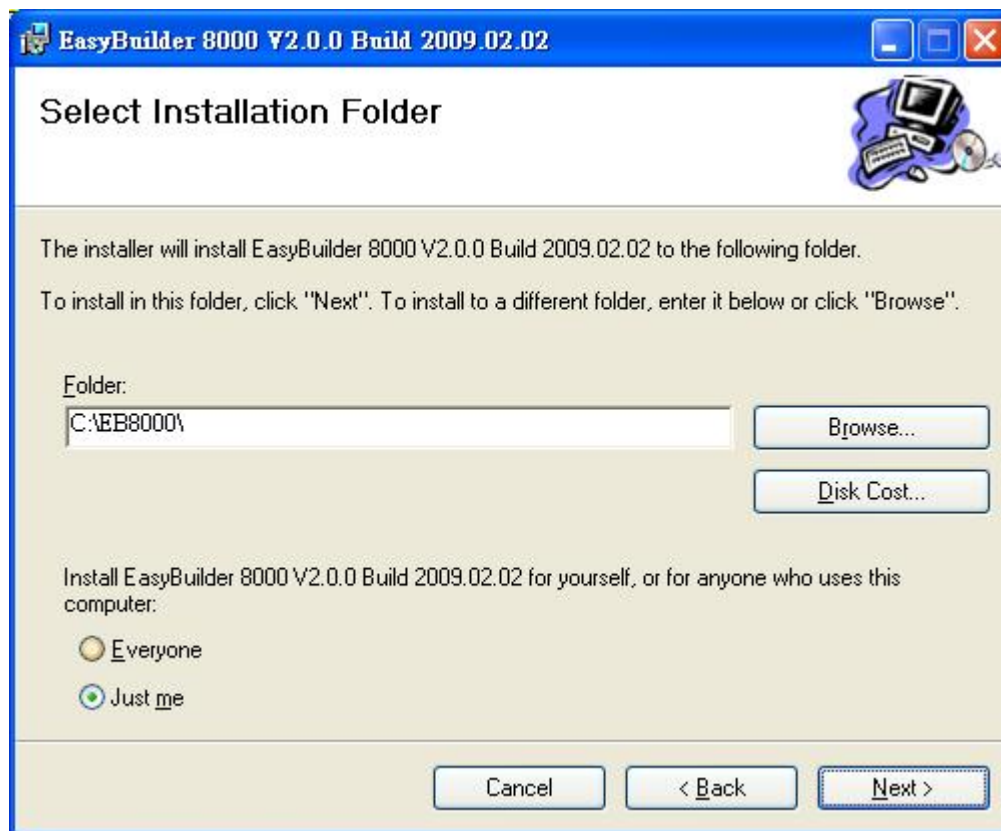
EasyBuilder 8000 V2.0.0 Build 2009.02.02

Select Installation Folder

The installer will install EasyBuilder 8000 V2.0.0 Build 2009.02.02 to the following folder.

To install in this folder, click "Next". To install to a different folder, enter it below or click "Browse".

Folder:

C:\EB8000\

Browse...

Disk Cost...

Install EasyBuilder 8000 V2.0.0 Build 2009.02.02 for yourself, or for anyone who uses this computer:

Everyone

Just me

Cancel

< Back

Next >